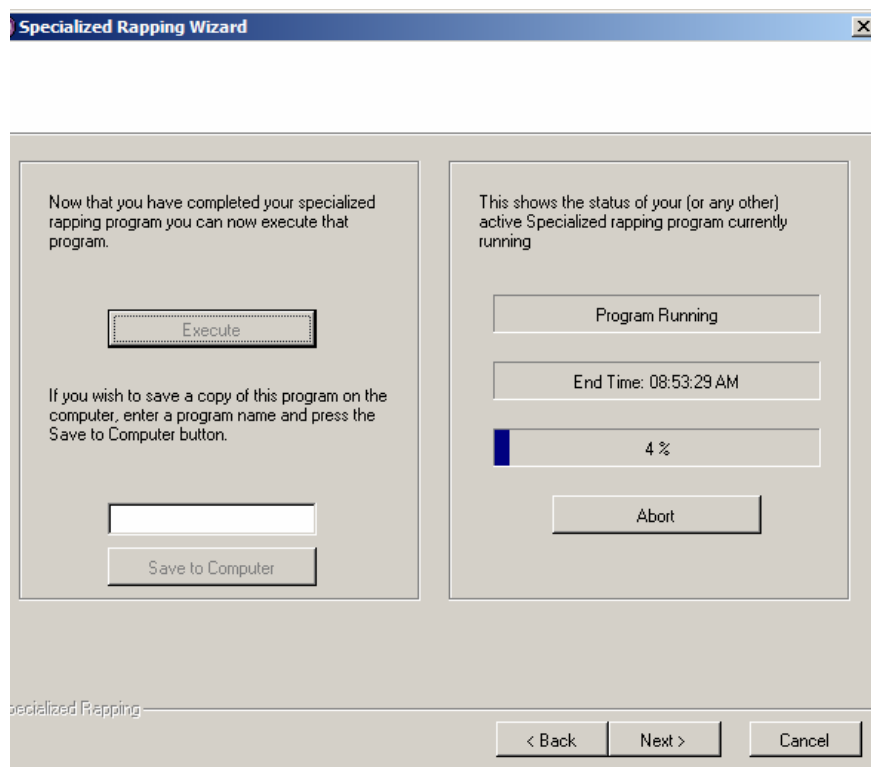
Specialized Rapping Wizard

Now that you have completed your specialized rapping program you can now execute that program.

Execute

If you wish to save a copy of this program on the computer, enter a program name and press the Save to Computer button.

Save to Computer

This shows the status of your (or any other) active Specialized rapping program currently running

Program Running

End Time: 08:53:29 AM

4 %

Abort

pecialized Rapping

< Back

Next >

Cancel